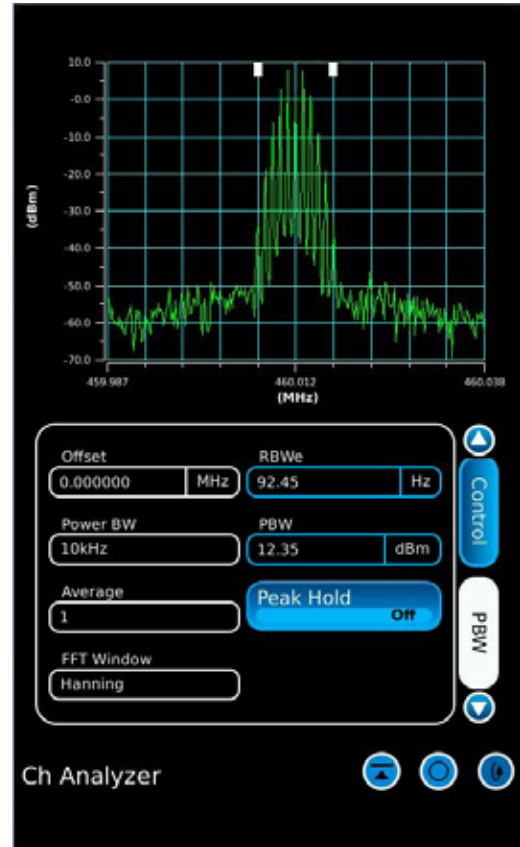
10.0
-0.0
-10.0
-20.0
-30.0
-40.0
-50.0
-60.0
-70.0
(dBm)
459.987
460.012
460.038
(MHz)

Offset
0.000000
MHz
RBWe
92.45
Hz
Power BW
10kHz
PBW
12.35
dBm
Average
1
Peak Hold
Off
FFT Window
Hanning

Control
PBW

Ch Analyzer